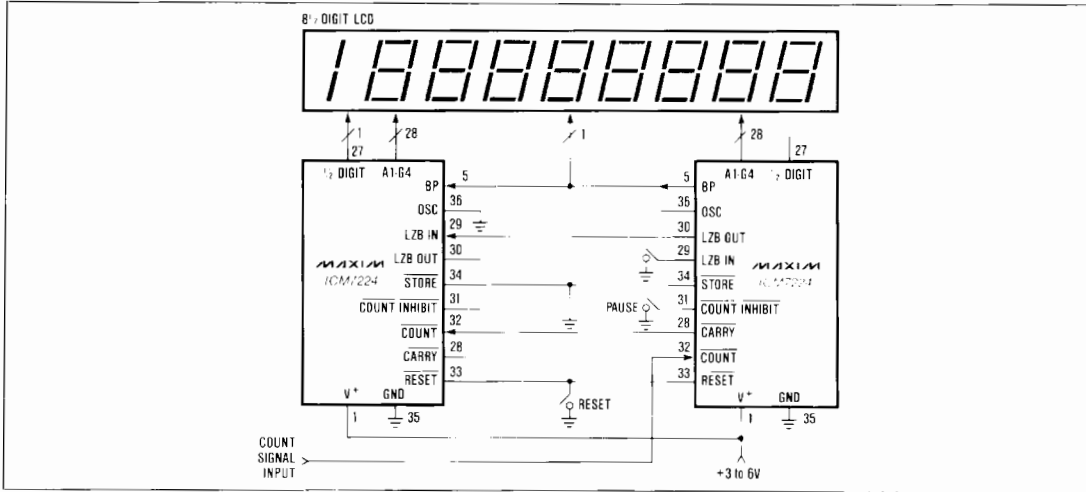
8½ DIGIT LCD

1 27 28 1 28 27

½ DIGIT A1-G4
BP 5
OSC 36
29
LZB IN
LZB OUT 30
STORE 34
COUNT INHIBIT 31
COUNT 32
CARRY 28
RESET 33
V⁺ GND
1 35
MAXIM
ICM7224

A1-G4 ½ DIGIT
5 BP
36 OSC
30 LZB OUT
29 LZB IN
34 STORE
31 COUNT INHIBIT
28 CARRY
32 COUNT
33 RESET
V⁺ GND
1 35
MAXIM
ICM7224

PAUSE
RESET
COUNT SIGNAL INPUT
+3 to 6V